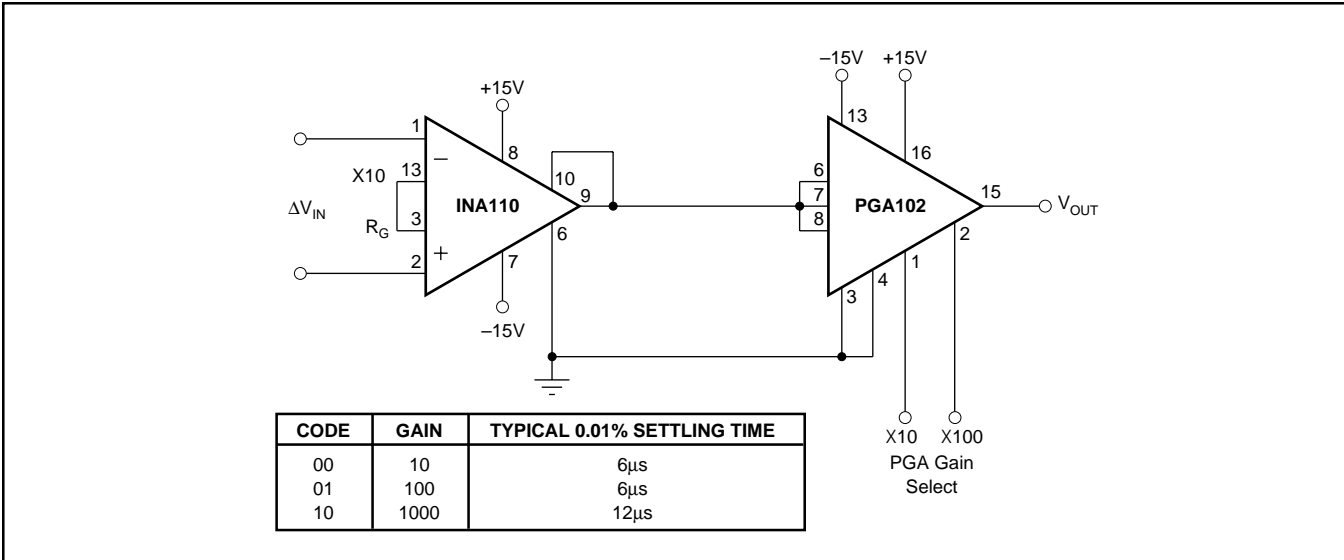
+15V

1

8

X10

13

−

10

9

$\Delta V_{IN}$

$R_G$

3

INA110

2

+

7

6

−15V

−15V

+15V

13

16

6

7

8

PGA102

15

$V_{OUT}$

2

1

3

4

| CODE | GAIN | TYPICAL 0.01% SETTLING TIME |
|---|---|---|
| 00 | 10 | 6µs |
| 01 | 100 | 6µs |
| 10 | 1000 | 12µs |

X10

X100

PGA Gain Select